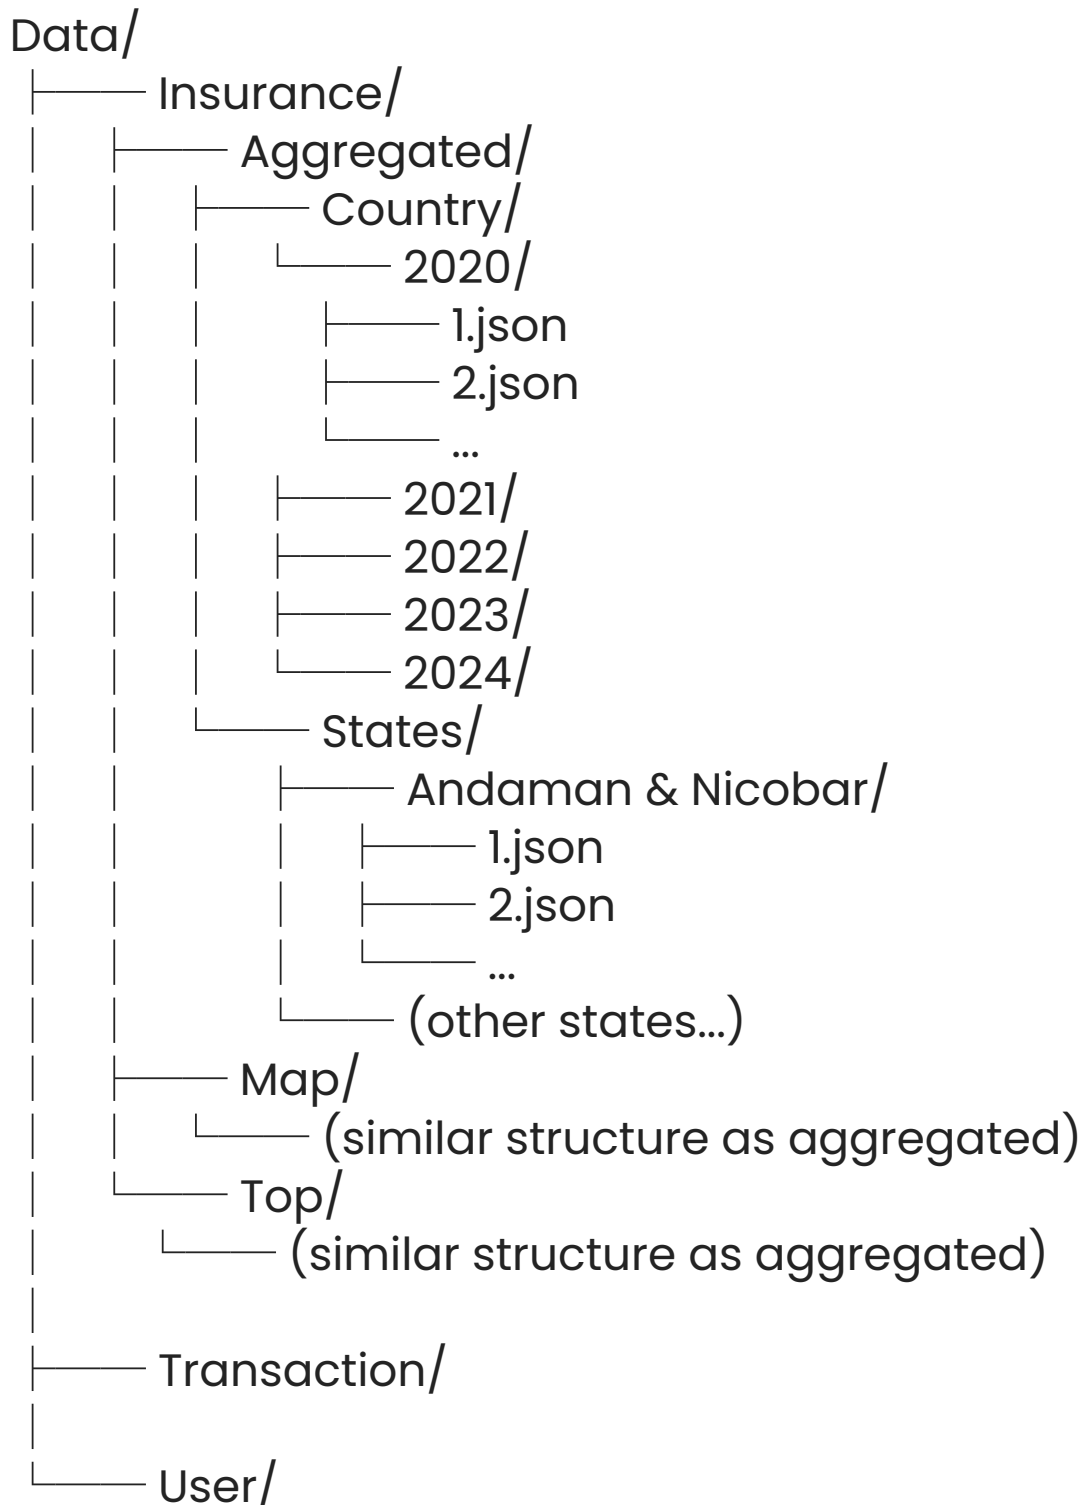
Data/
├── Insurance/
│   ├── Aggregated/
│   │   ├── Country/
│   │   │   └── 2020/
│   │   │       ├── 1.json
│   │   │       ├── 2.json
│   │   │       └── ...
│   │   │   ├── 2021/
│   │   │   ├── 2022/
│   │   │   ├── 2023/
│   │   │   └── 2024/
│   │   └── States/
│   │       ├── Andaman & Nicobar/
│   │       │   ├── 1.json
│   │       │   ├── 2.json
│   │       │   └── ...
│   │       └── (other states...)
│   ├── Map/
│   │   └── (similar structure as aggregated)
│   └── Top/
│       └── (similar structure as aggregated)
│
├── Transaction/
│
└── User/